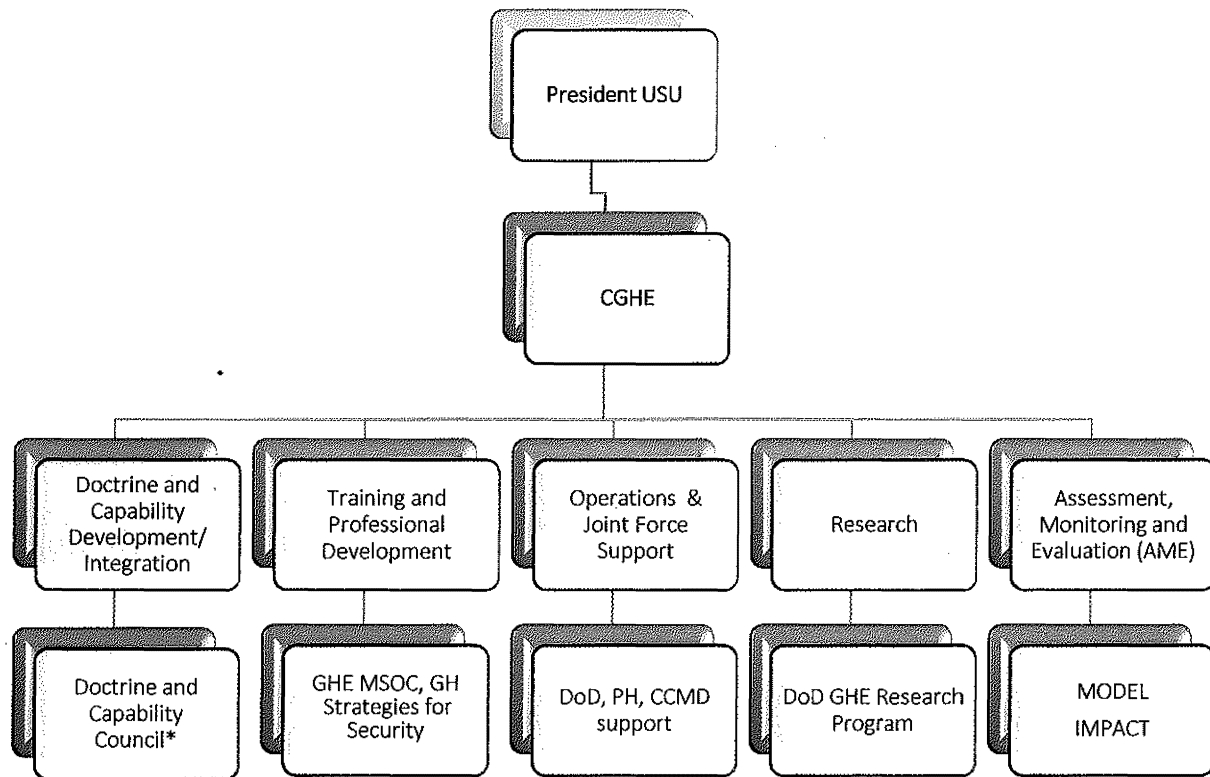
President USU

CGHE

Doctrine and Capability Development/ Integration

Training and Professional Development

Operations & Joint Force Support

Research

Assessment, Monitoring and Evaluation (AME)

Doctrine and Capability Council*

GHE MSOC, GH Strategies for Security

DoD, PH, CCMD support

DoD GHE Research Program

MODEL IMPACT